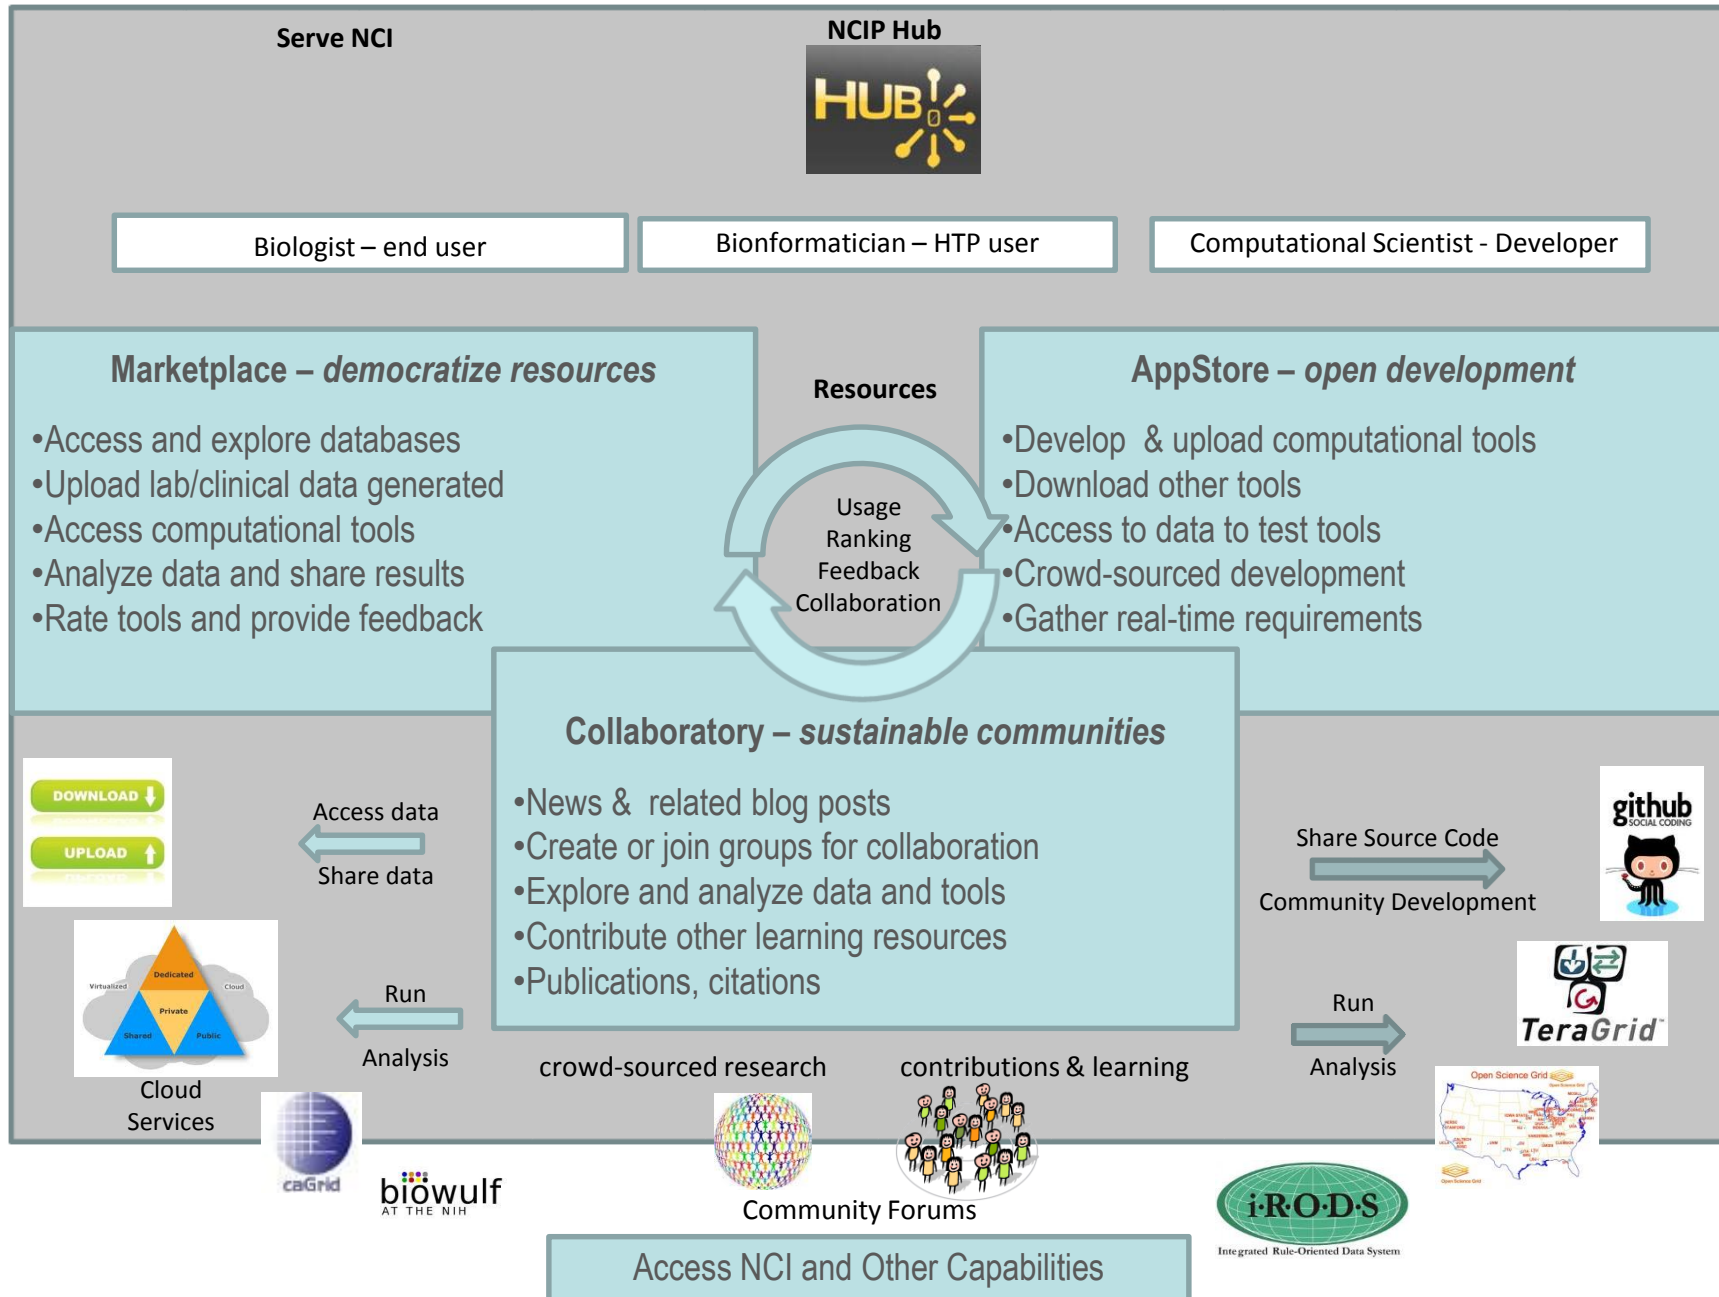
Serve NCI

NCIP Hub

HUB

Biologist – end user

Bionformatician – HTP user

Computational Scientist - Developer

Marketplace – *democratize resources*

•Access and explore databases
•Upload lab/clinical data generated
•Access computational tools
•Analyze data and share results
•Rate tools and provide feedback

Resources

Usage
Ranking
Feedback
Collaboration

AppStore – *open development*

•Develop & upload computational tools
•Download other tools
•Access to data to test tools
•Crowd-sourced development
•Gather real-time requirements

Collaboratory – *sustainable communities*

•News & related blog posts
•Create or join groups for collaboration
•Explore and analyze data and tools
•Contribute other learning resources
•Publications, citations

DOWNLOAD

UPLOAD

Access data

Share data

Dedicated

Virtualized

Cloud

Private

Shared

Public

Cloud Services

Run

Analysis

caGrid

biowulf
AT THE NIH

crowd-sourced research

contributions & learning

Community Forums

github
SOCIAL CODING

Share Source Code

Community Development

TeraGrid

Run

Analysis

Open Science Grid

i·R·O·D·S
Integrated Rule-Oriented Data System

Access NCI and Other Capabilities